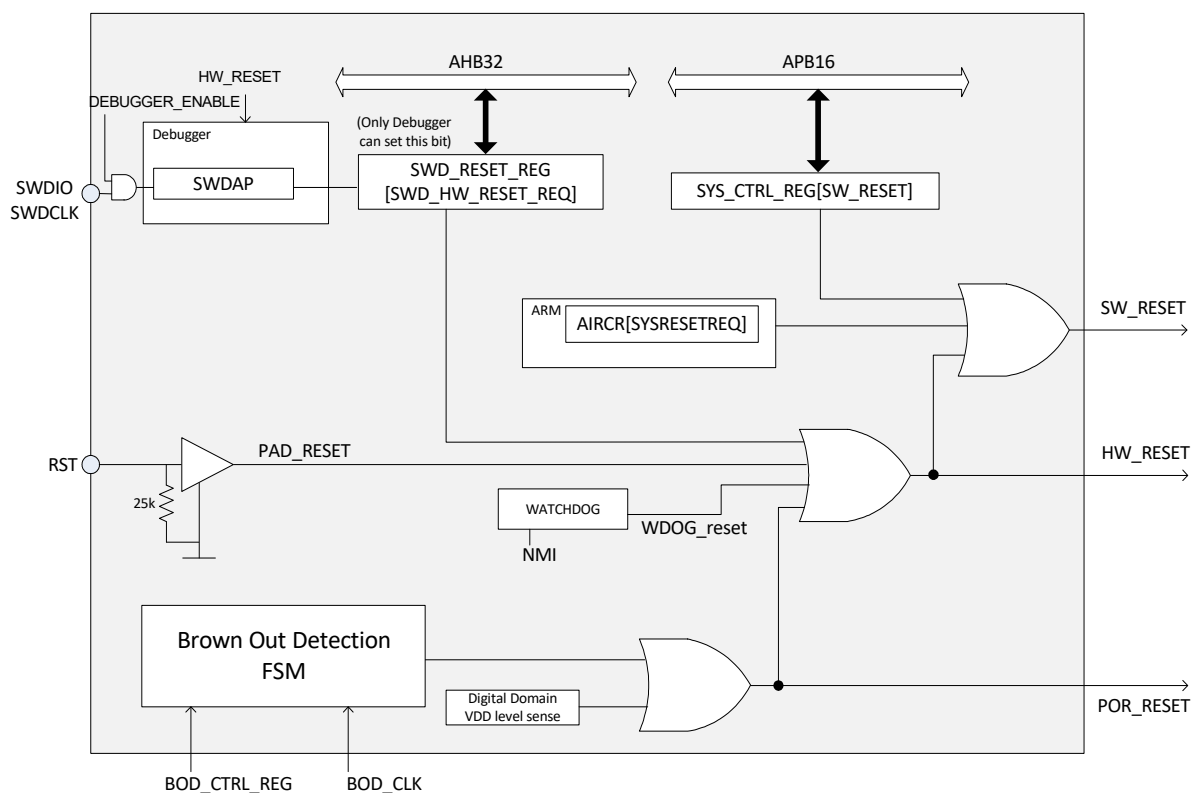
AHB32

APB16

HW_RESET

DEBUGGER_ENABLE

Debugger

(Only Debugger can set this bit)

SWDIO
SWDCLK

SWDAP

SWD_RESET_REG
[SWD_HW_RESET_REQ]

SYS_CTRL_REG[SW_RESET]

ARM

AIRCR[SYSRESETREQ]

SW_RESET

RST

PAD_RESET

HW_RESET

25k

WATCHDOG

WDOG_reset

NMI

Brown Out Detection
FSM

Digital Domain
VDD level sense

POR_RESET

BOD_CTRL_REG

BOD_CLK